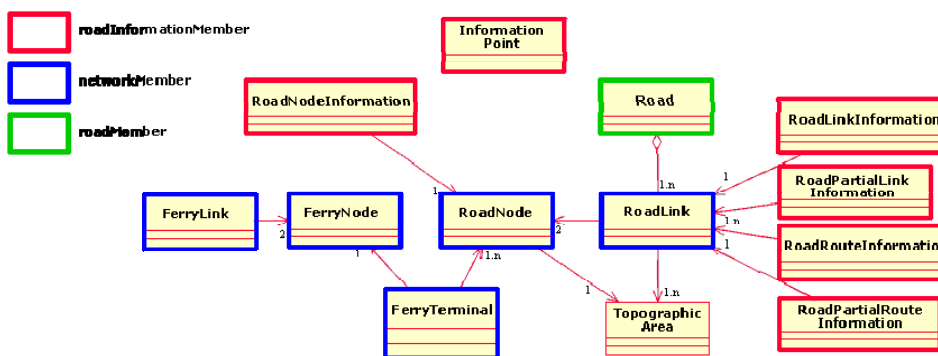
roadInformationMember

networkMember

roadMember

Information Point

RoadNodeInformation

Road

RoadLinkInformation

RoadPartialLink Information

RoadRouteInformation

RoadPartialRoute Information

FerryLink

FerryNode

RoadNode

RoadLink

FerryTerminal

Topographic Area

1

2

1

2

1..n

1..n

1

1..n

1

1

1..n